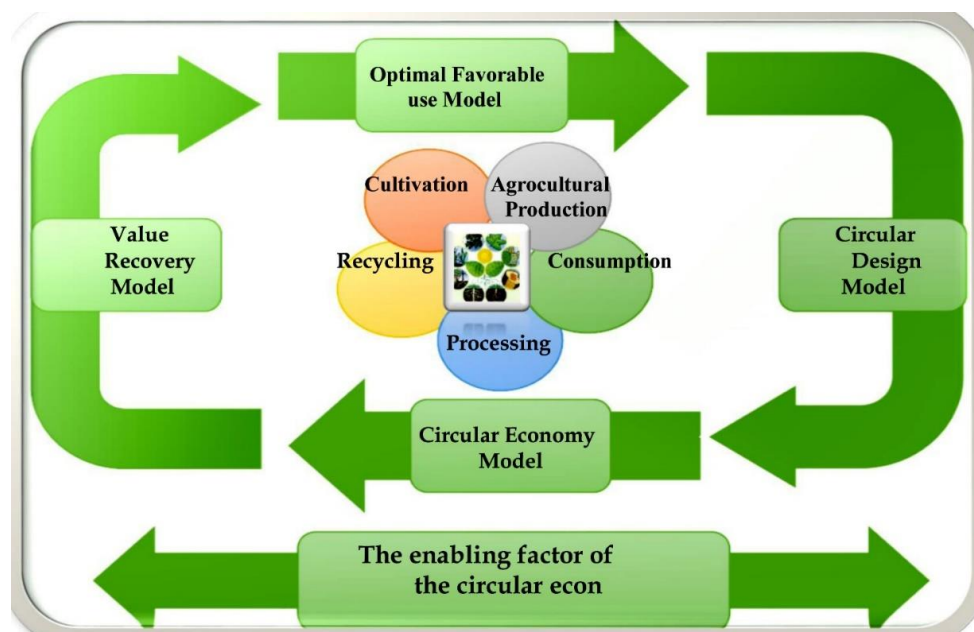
Optimal Favorable use Model

Value Recovery Model

Cultivation

Agrocultural Production

Recycling

Consumption

Processing

Circular Design Model

Circular Economy Model

The enabling factor of the circular econ